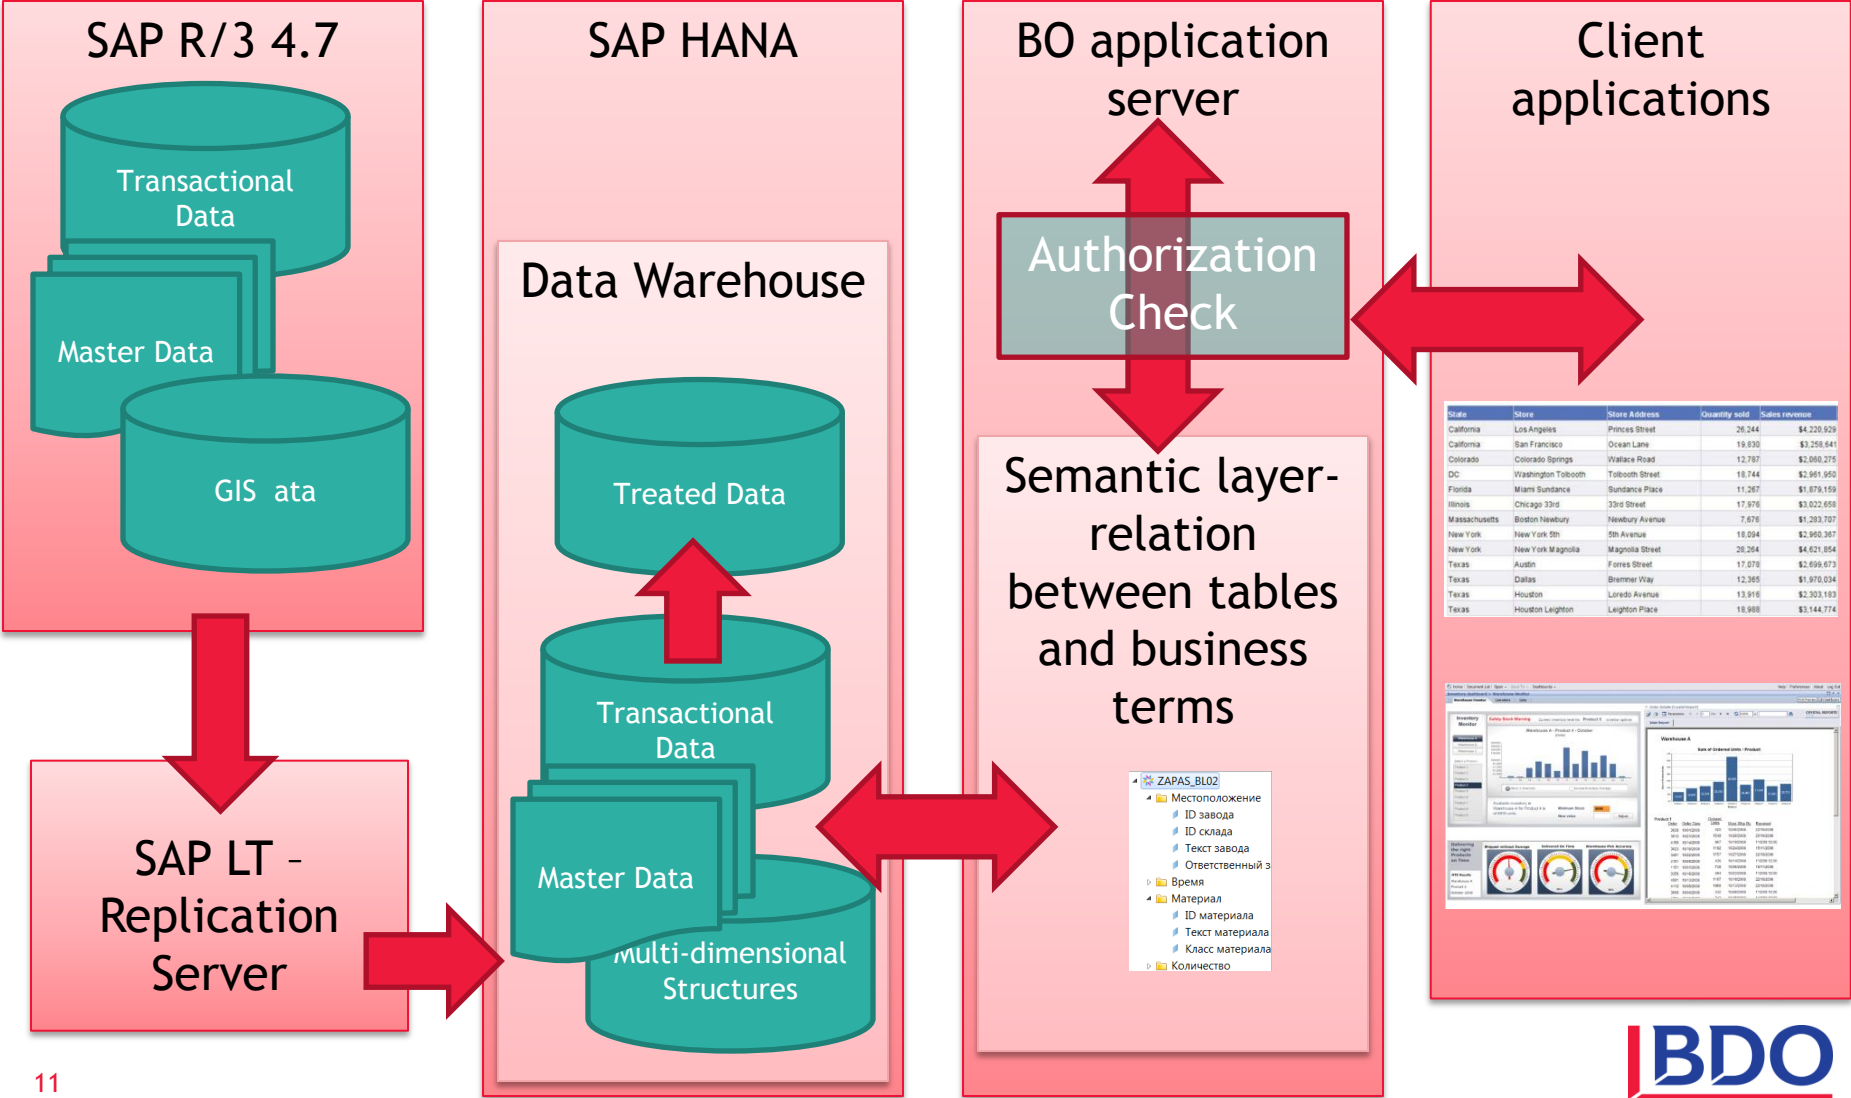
SAP R/3 4.7

Transactional Data

Master Data

GIS ata

SAP HANA

Data Warehouse

Treated Data

Transactional Data

Master Data

Multi-dimensional Structures

BO application server

Authorization Check

Semantic layer-relation between tables and business terms

ZAPAS_BL02
Местоположение
ID завода
ID склада
Текст завода
Ответственный з
Время
Материал
ID материала
Текст материала
Класс материала
Количество

Client applications

| State | Store | Store Address | Quantity sold | Sales revenue |
|---|---|---|---|---|
| California | Los Angeles | Princes Street | 26,244 | $4,220,929 |
| California | San Francisco | Ocean Lane | 19,830 | $3,258,641 |
| Colorado | Colorado Springs | Wallace Road | 12,787 | $2,060,275 |
| DC | Washington Tolbooth | Tolbooth Street | 18,744 | $2,961,950 |
| Florida | Miami Sundance | Sundance Place | 11,267 | $1,879,159 |
| Illinois | Chicago 33rd | 33rd Street | 17,976 | $3,022,658 |
| Massachusetts | Boston Newbury | Newbury Avenue | 7,676 | $1,283,707 |
| New York | New York 5th | 5th Avenue | 18,094 | $2,960,367 |
| New York | New York Magnolia | Magnolia Street | 28,264 | $4,621,854 |
| Texas | Austin | Forres Street | 17,078 | $2,699,673 |
| Texas | Dallas | Bremner Way | 12,365 | $1,970,034 |
| Texas | Houston | Loredo Avenue | 13,916 | $2,303,183 |
| Texas | Houston Leighton | Leighton Place | 18,988 | $3,144,774 |

SAP LT – Replication Server

11

BDO